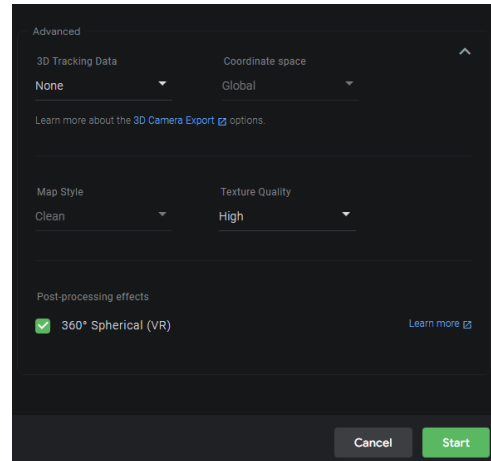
Advanced

3D Tracking Data
None

Coordinate space
Global

Learn more about the 3D Camera Export options.

Map Style
Clean

Texture Quality
High

Post-processing effects

360° Spherical (VR)

Learn more

Cancel
Start